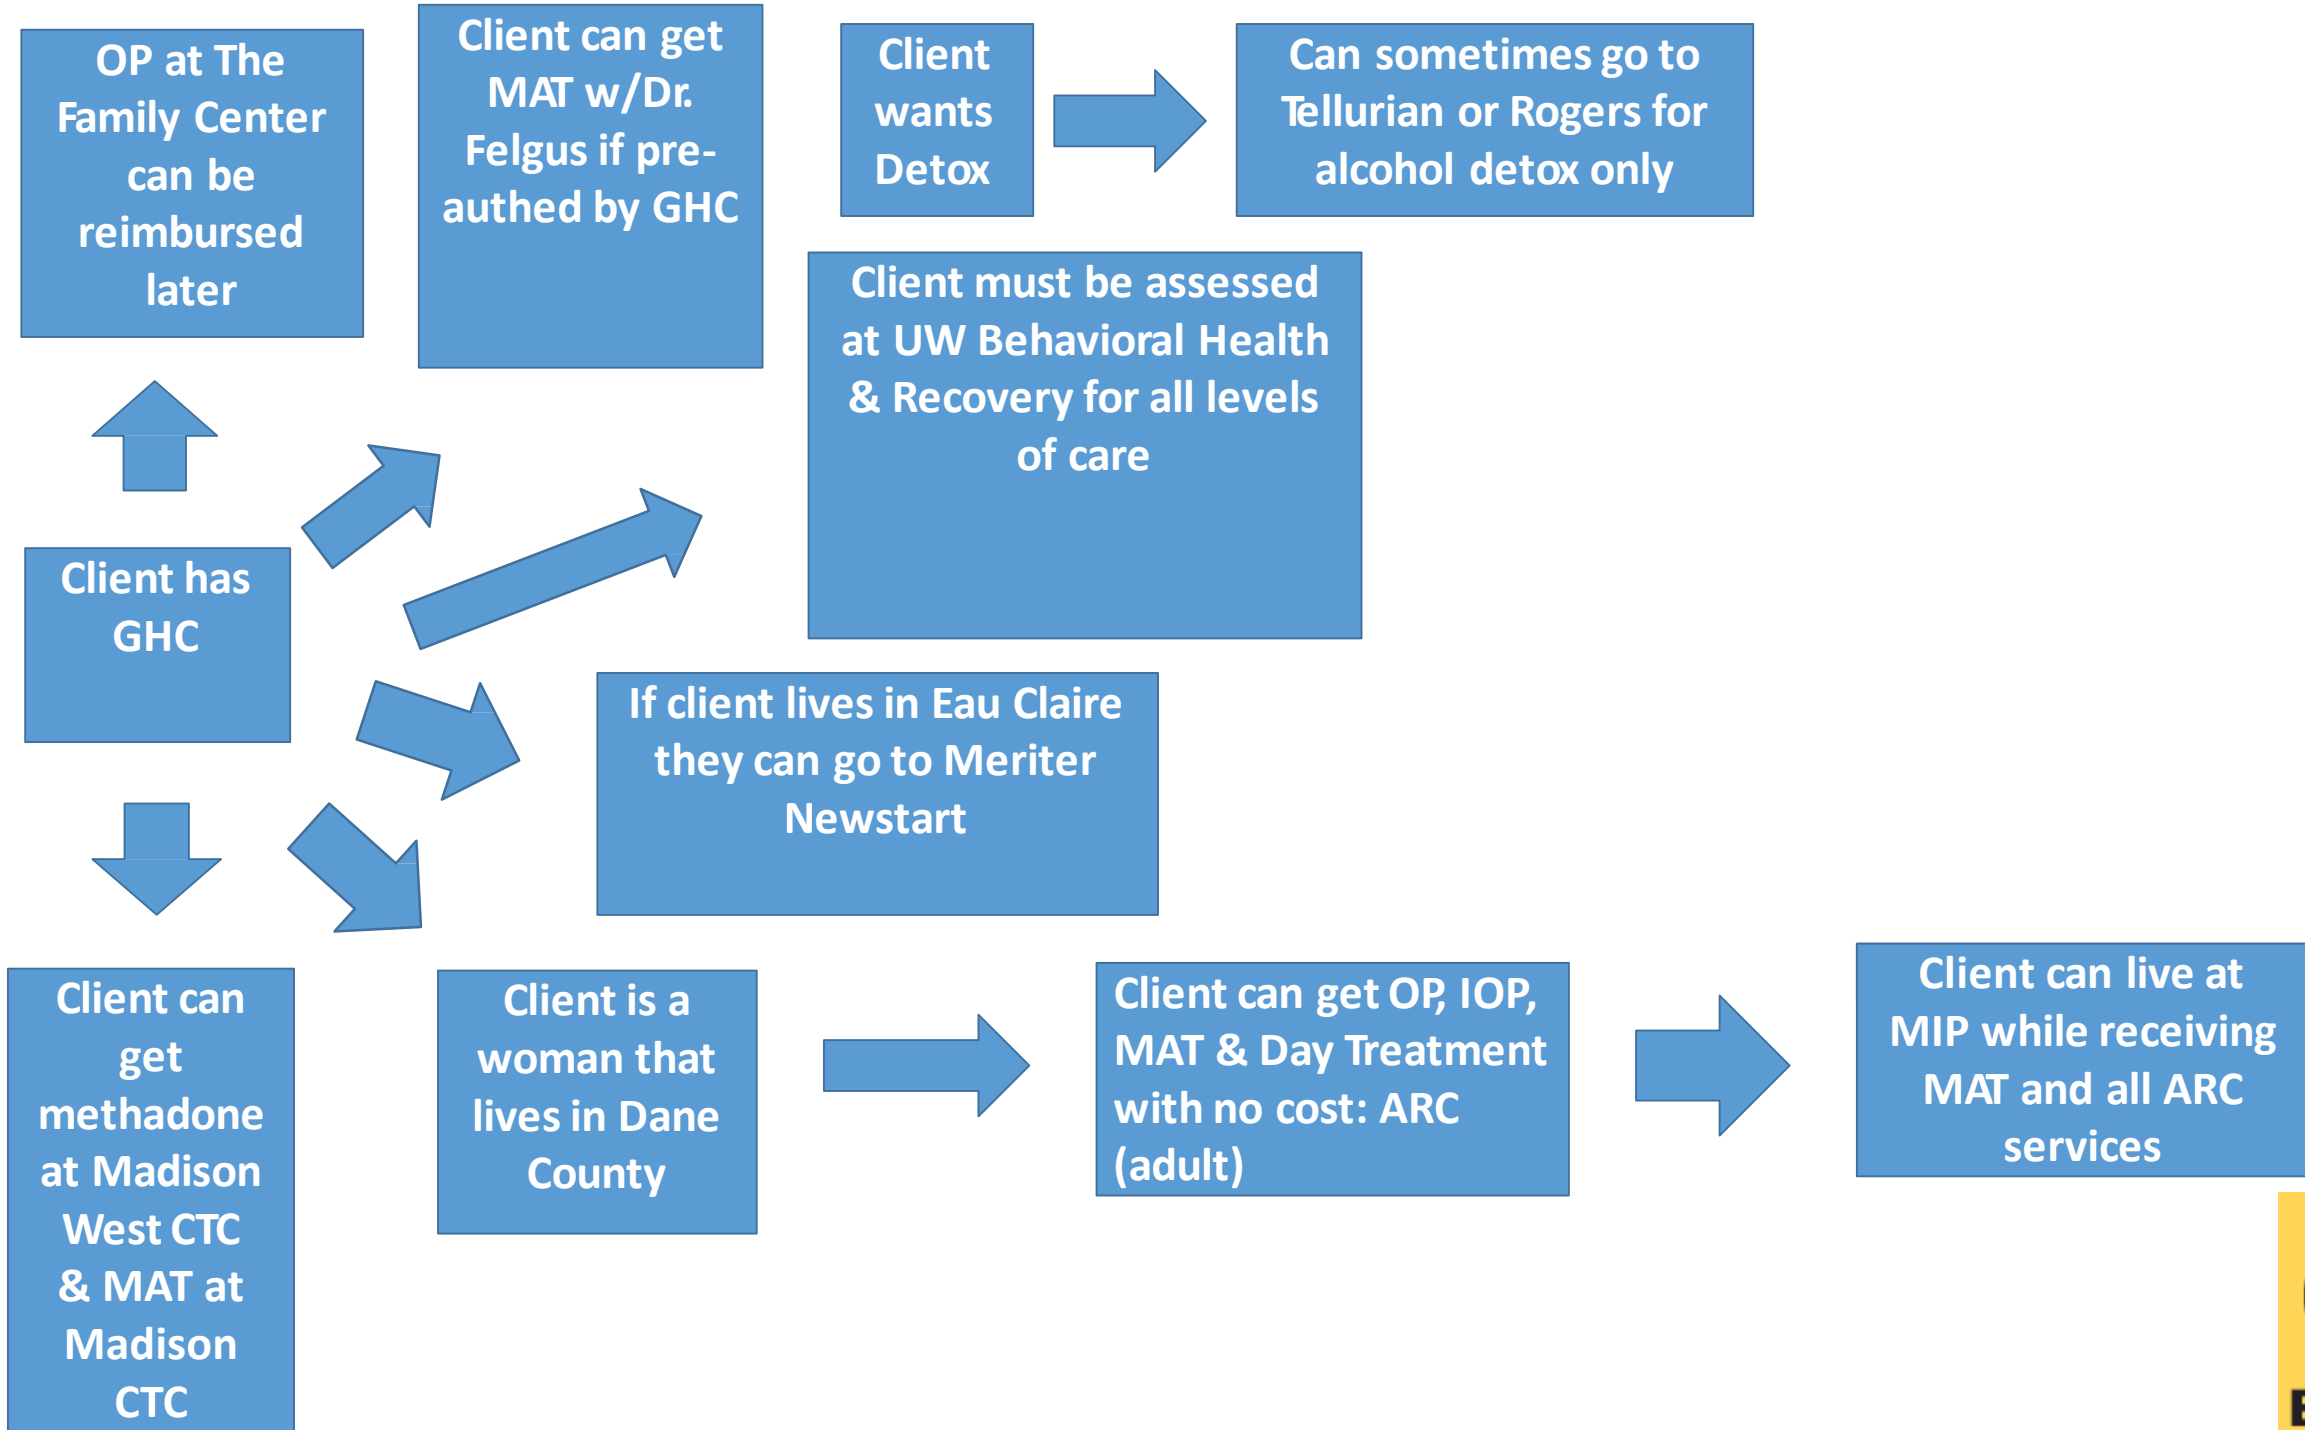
OP at The Family Center can be reimbursed later

Client can get MAT w/Dr. Felgus if pre-authed by GHC

Client wants Detox

Can sometimes go to Tellurian or Rogers for alcohol detox only

Client must be assessed at UW Behavioral Health & Recovery for all levels of care

Client has GHC

If client lives in Eau Claire they can go to Meriter Newstart

Client can get methadone at Madison West CTC & MAT at Madison CTC

Client is a woman that lives in Dane County

Client can get OP, IOP, MAT & Day Treatment with no cost: ARC (adult)

Client can live at MIP while receiving MAT and all ARC services